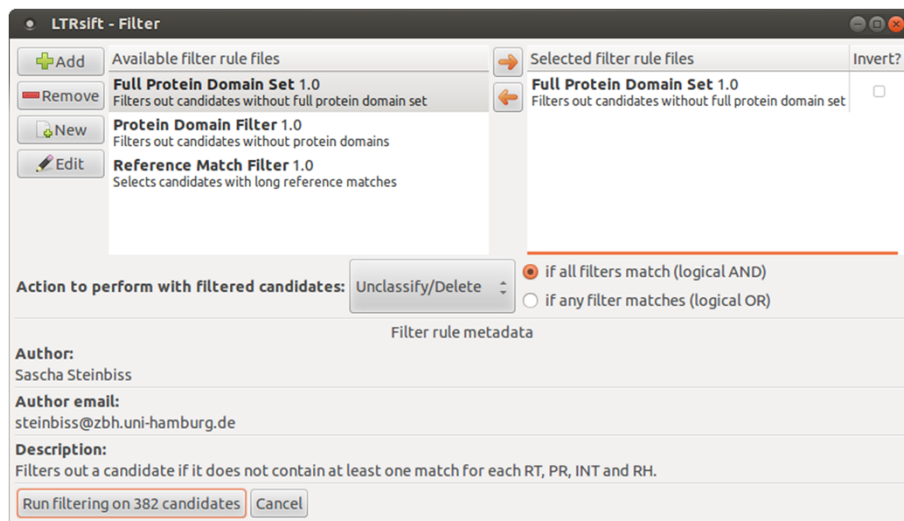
LTRsift - Filter

Add
Remove
New
Edit

| Available filter rule files |
|---|
| **Full Protein Domain Set** 1.0 Filters out candidates without full protein domain set |
| **Protein Domain Filter** 1.0 Filters out candidates without protein domains |
| **Reference Match Filter** 1.0 Selects candidates with long reference matches |

| Selected filter rule files | Invert? |
|---|---|
| **Full Protein Domain Set** 1.0 Filters out candidates without full protein domain set | |

Action to perform with filtered candidates: Unclassify/Delete

if all filters match (logical AND)
if any filter matches (logical OR)

Filter rule metadata

Author:
Sascha Steinbiss

Author email:
steinbiss@zbh.uni-hamburg.de

Description:
Filters out a candidate if it does not contain at least one match for each RT, PR, INT and RH.

Run filtering on 382 candidates
Cancel